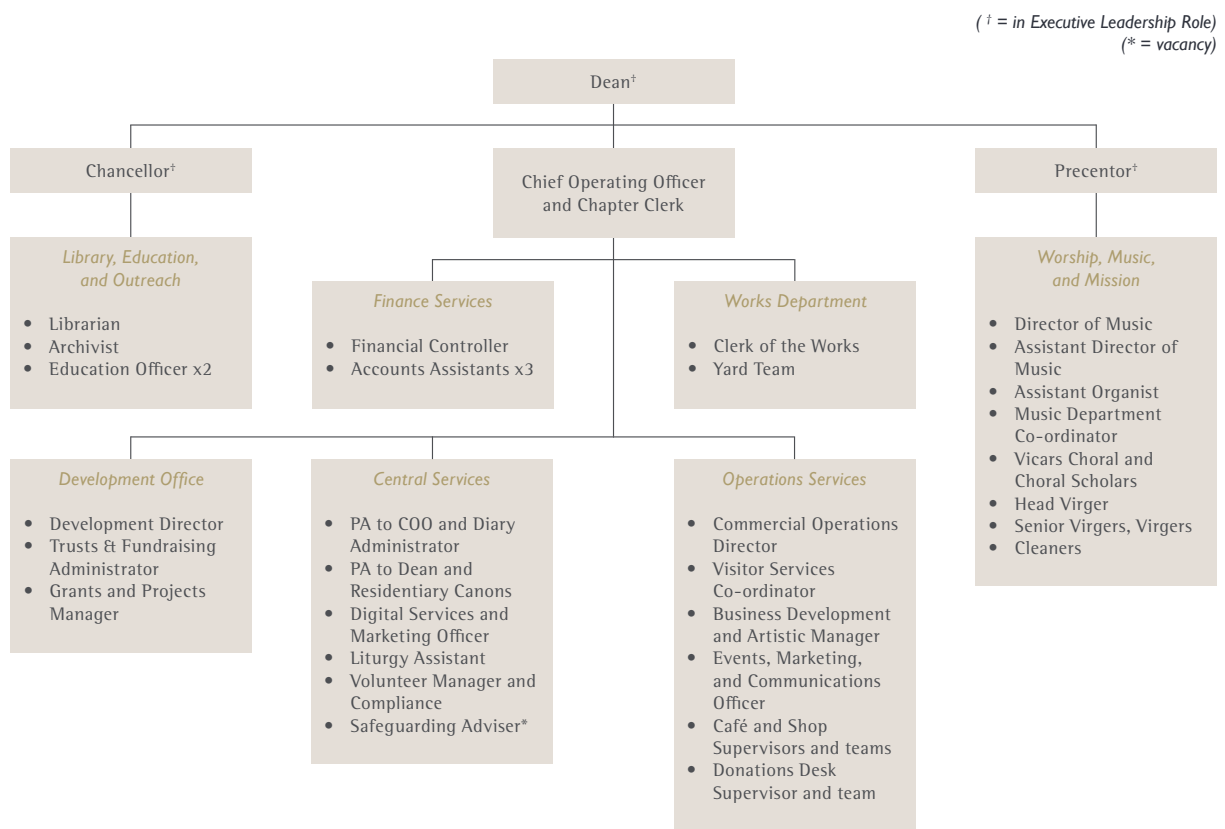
( $^{\dagger}$ = in Executive Leadership Role)
(* = vacancy)

Dean$^{\dagger}$

Chancellor$^{\dagger}$

Chief Operating Officer and Chapter Clerk

Precentor$^{\dagger}$

Library, Education, and Outreach

- Librarian
- Archivist
- Education Officer x2

Finance Services

- Financial Controller
- Accounts Assistants x3

Works Department

- Clerk of the Works
- Yard Team

Worship, Music, and Mission

- Director of Music
- Assistant Director of Music
- Assistant Organist
- Music Department Co-ordinator
- Vicars Choral and Choral Scholars
- Head Virger
- Senior Virgers, Virgers
- Cleaners

Development Office

- Development Director
- Trusts & Fundraising Administrator
- Grants and Projects Manager

Central Services

- PA to COO and Diary Administrator
- PA to Dean and Residentiary Canons
- Digital Services and Marketing Officer
- Liturgy Assistant
- Volunteer Manager and Compliance
- Safeguarding Adviser*

Operations Services

- Commercial Operations Director
- Visitor Services Co-ordinator
- Business Development and Artistic Manager
- Events, Marketing, and Communications Officer
- Café and Shop Supervisors and teams
- Donations Desk Supervisor and team